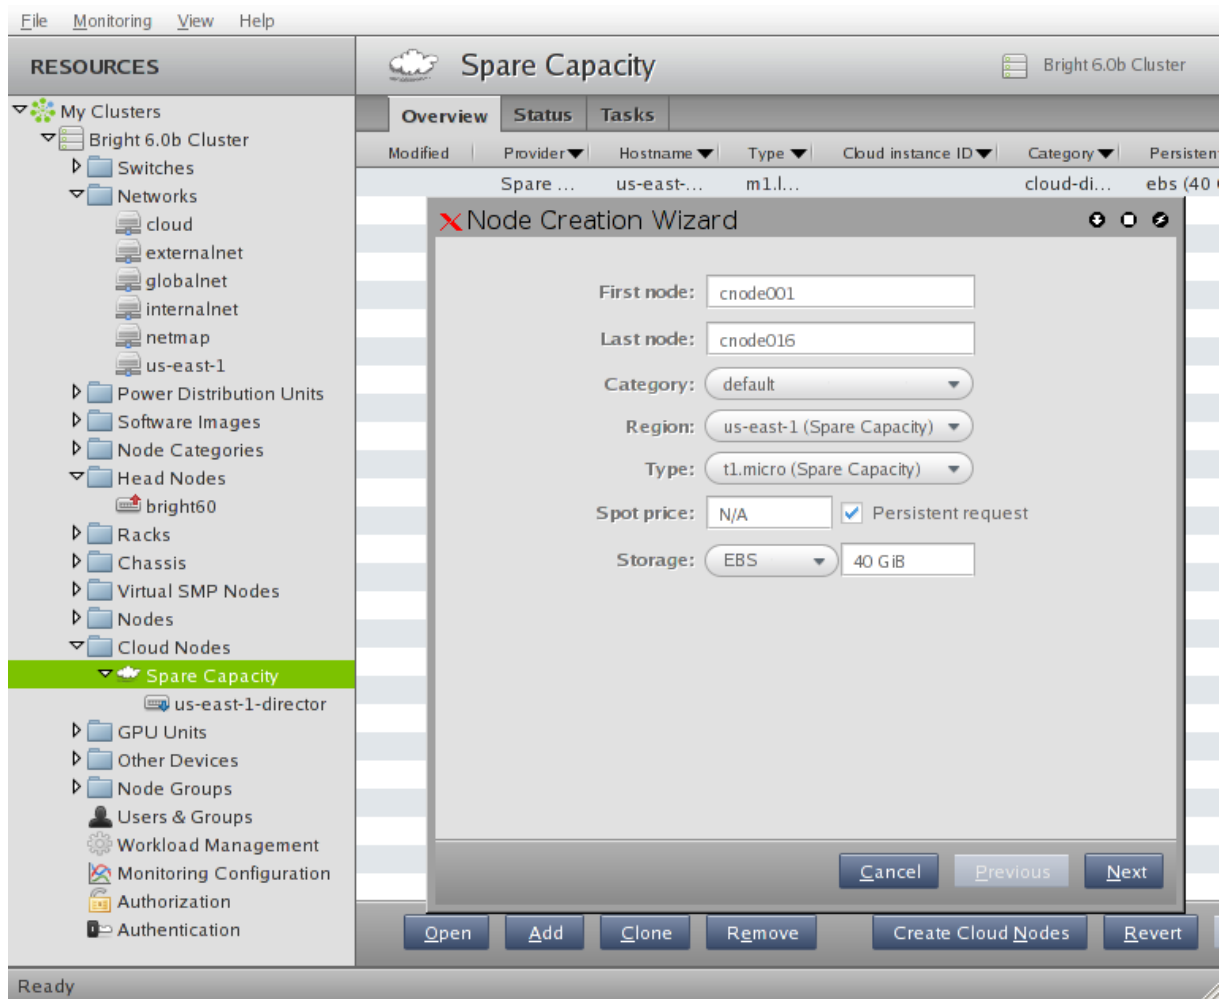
File Monitoring View Help

RESOURCES

My Clusters
Bright 6.0b Cluster
Switches
Networks
cloud
externalnet
globalnet
internalnet
netmap
us-east-1
Power Distribution Units
Software Images
Node Categories
Head Nodes
bright60
Racks
Chassis
Virtual SMP Nodes
Nodes
Cloud Nodes
Spare Capacity
us-east-1-director
GPU Units
Other Devices
Node Groups
Users & Groups
Workload Management
Monitoring Configuration
Authorization
Authentication

Spare Capacity

Bright 6.0b Cluster

Overview Status Tasks

| Modified | Provider | Hostname | Type | Cloud instance ID | Category | Persisten |
|---|---|---|---|---|---|---|
| | Spare ... | us-east-... | m1.l... | | cloud-di... | ebs (40 |

Node Creation Wizard

First node: cnode001
Last node: cnode016
Category: default
Region: us-east-1 (Spare Capacity)
Type: t1.micro (Spare Capacity)
Spot price: N/A Persistent request
Storage: EBS 40 GiB

Cancel Previous Next

Open Add Clone Remove Create Cloud Nodes Revert

Ready